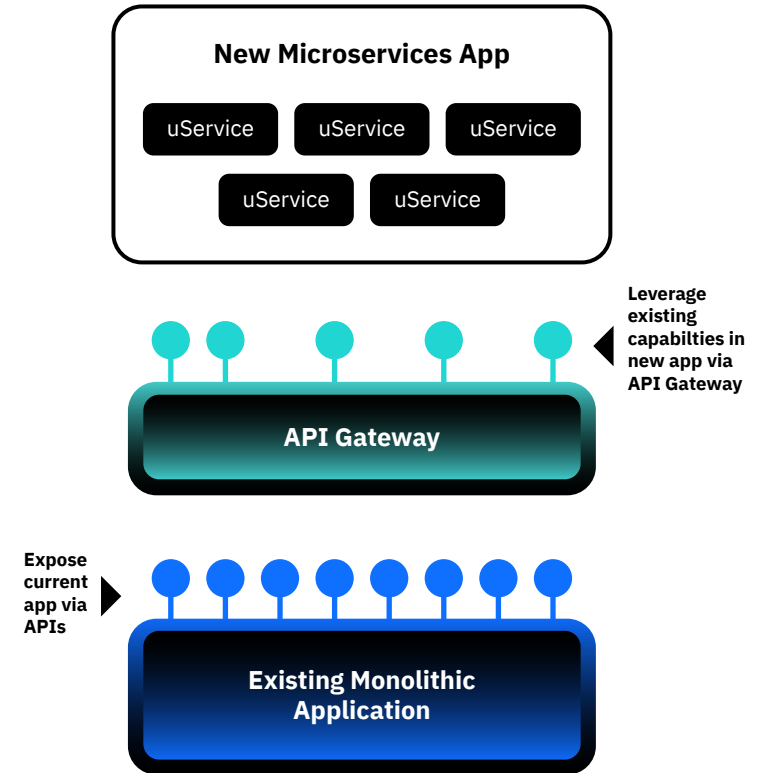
New Microservices App

uService

uService

uService

uService

uService

Leverage existing capabilties in new app via API Gateway

API Gateway

Expose current app via APIs

Existing Monolithic Application